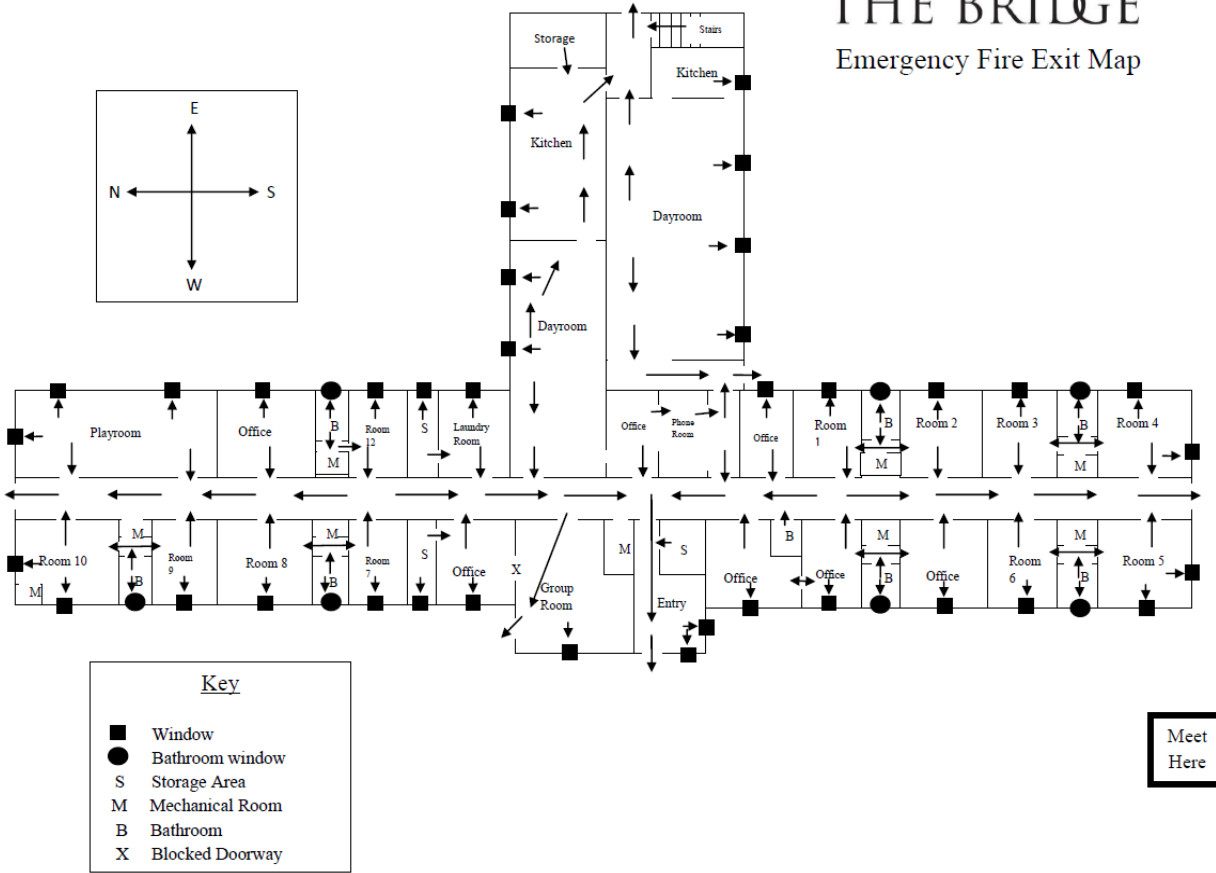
THE BRIDGE
Emergency Fire Exit Map

E
N
S
W

Storage
Stairs
Kitchen
Kitchen
Dayroom
Dayroom

Playroom
Office
B
M
Room 12
S
Laundry Room
Office
Phone Room
Office
Room 1
B
M
Room 2
Room 3
B
M
Room 4

Room 10
M
M
B
Room 9
Room 8
M
B
Room 7
S
Office
X
Group Room
M
S
Entry
Office
B
Office
M
B
Office
Room 6
M
B
Room 5

Key
Window
Bathroom window
S Storage Area
M Mechanical Room
B Bathroom
X Blocked Doorway

Meet Here